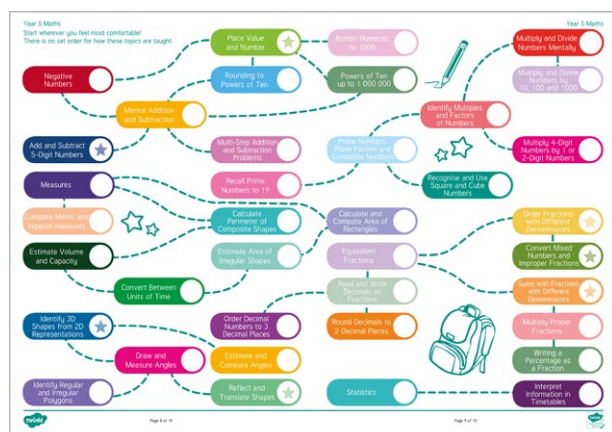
Year 5 Maths

Start wherever you feel most comfortable! There is no set order for how these topics are taught.

Year 5 Maths

Place Value and Number

Roman Numerals to 1000

Multiply and Divide Numbers Mentally

Negative Numbers

Rounding to Powers of Ten

Powers of Ten up to 1 000 000

Multiply and Divide Numbers by 10, 100 and 1000

Mental Addition and Subtraction

Identify Multiples and Factors of Numbers

Add and Subtract 5-Digit Numbers

Multi-Step Addition and Subtraction Problems

Prime Numbers, Prime Factors and Composite Numbers

Multiply 4-Digit Numbers by 1 or 2-Digit Numbers

Recall Prime Numbers to 19

Recognise and Use Square and Cube Numbers

Measures

Compare Metric and Imperial measures

Calculate Perimeter of Composite Shapes

Calculate and Compare Area of Rectangles

Order Fractions with Different Denominators

Estimate Volume and Capacity

Estimate Area of Irregular Shapes

Equivalent Fractions

Convert Mixed Numbers and Improper Fractions

Convert Between Units of Time

Read and Write Decimals as Fractions

Sums with Fractions with Different Denominators

Identify 3D Shapes from 2D Representations

Order Decimal Numbers to 3 Decimal Places

Round Decimals to 2 Decimal Places

Multiply Proper Fractions

Draw and Measure Angles

Estimate and Compare Angles

Writing a Percentage as a Fraction

Identify Regular and Irregular Polygons

Reflect and Translate Shapes

Statistics

Interpret Information in Timetables

twinkl

Page 8 of 10

Page 9 of 10

twinkl